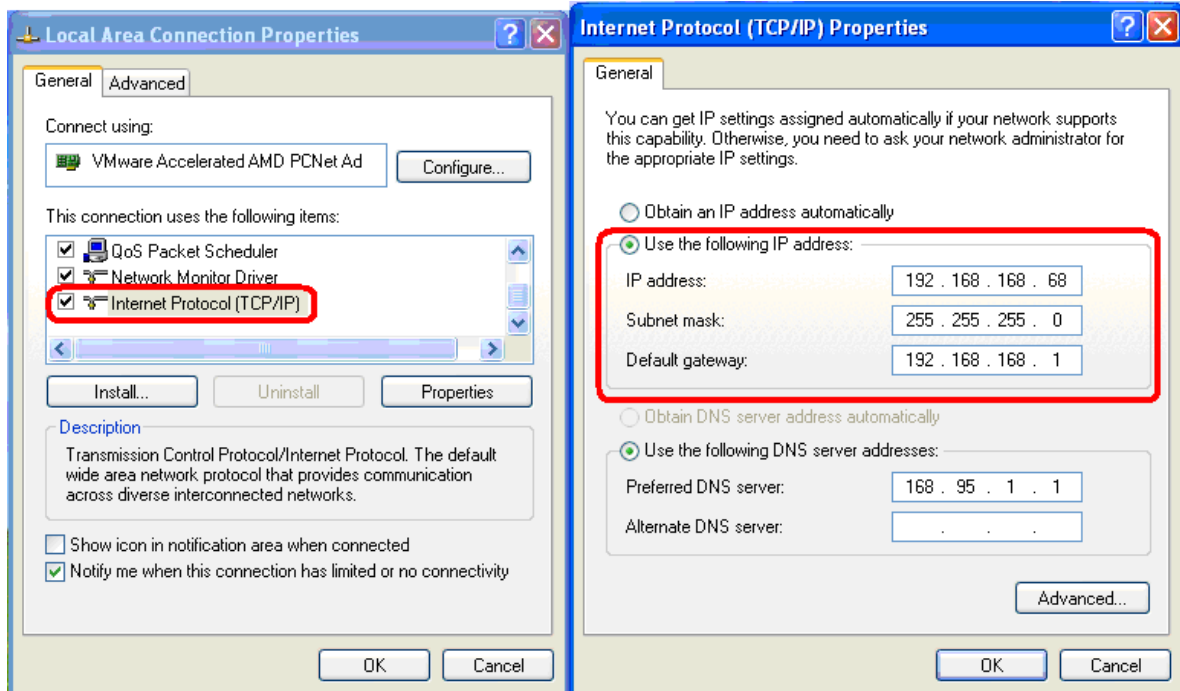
Local Area Connection Properties

General | Advanced

Connect using:

VMware Accelerated AMD PCNet Ad

Configure...

This connection uses the following items:

QoS Packet Scheduler
Network Monitor Driver
Internet Protocol (TCP/IP)

Install... | Uninstall | Properties

Description

Transmission Control Protocol/Internet Protocol. The default wide area network protocol that provides communication across diverse interconnected networks.

Show icon in notification area when connected
Notify me when this connection has limited or no connectivity

OK | Cancel

Internet Protocol (TCP/IP) Properties

General

You can get IP settings assigned automatically if your network supports this capability. Otherwise, you need to ask your network administrator for the appropriate IP settings.

Obtain an IP address automatically
Use the following IP address:

IP address: 192 . 168 . 168 . 68
Subnet mask: 255 . 255 . 255 . 0
Default gateway: 192 . 168 . 168 . 1

Obtain DNS server address automatically
Use the following DNS server addresses:

Preferred DNS server: 168 . 95 . 1 . 1
Alternate DNS server: . . .

Advanced...

OK | Cancel